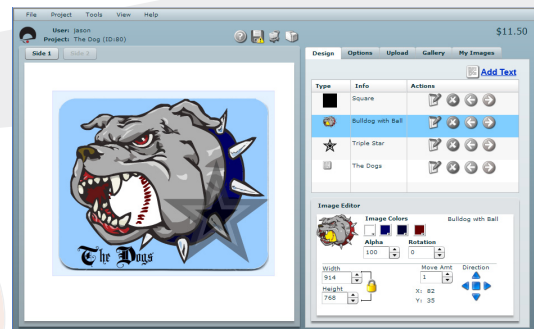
File Project Tools View Help

User: jason
Project: The Dog (ID:80)

$11.50

Side 1 Side 2

The Dogs

Design Options Upload Gallery My Images

Add Text

| Type | Info | Actions |
|---|---|---|
| | Square | |
| | Bulldog with Ball | |
| | Triple Star | |
| | The Dogs | |

Image Editor

Image Colors

Bulldog with Ball

Alpha
100

Rotation
0

Width
914

Height
768

Move Amt
1

Direction

X: 82
Y: 35